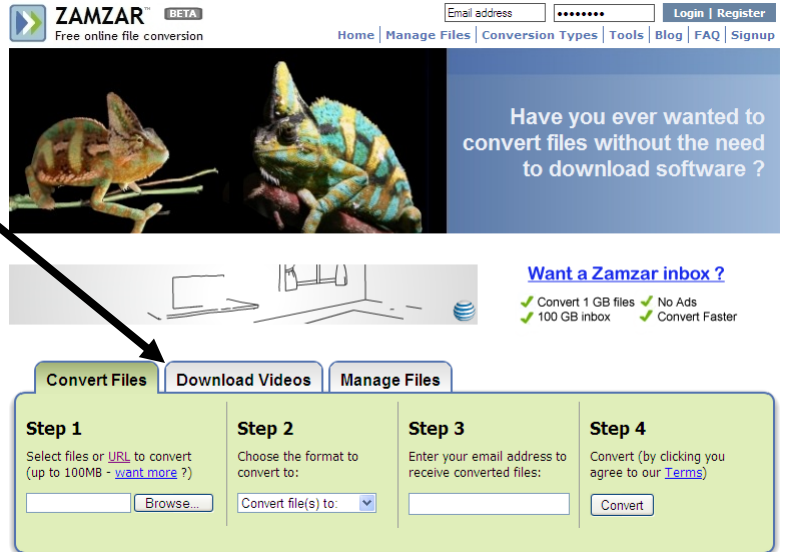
ZAMZAR™ BETA
Free online file conversion

Email address ●●●●●●●● Login | Register

Home | Manage Files | Conversion Types | Tools | Blog | FAQ | Signup

Have you ever wanted to convert files without the need to download software ?

Want a Zamzar inbox ?
✓ Convert 1 GB files ✓ No Ads
✓ 100 GB inbox ✓ Convert Faster

Convert Files | Download Videos | Manage Files

Step 1
Select files or URL to convert (up to 100MB - want more ?)
Browse...

Step 2
Choose the format to convert to:
Convert file(s) to:

Step 3
Enter your email address to receive converted files:

Step 4
Convert (by clicking you agree to our Terms)
Convert